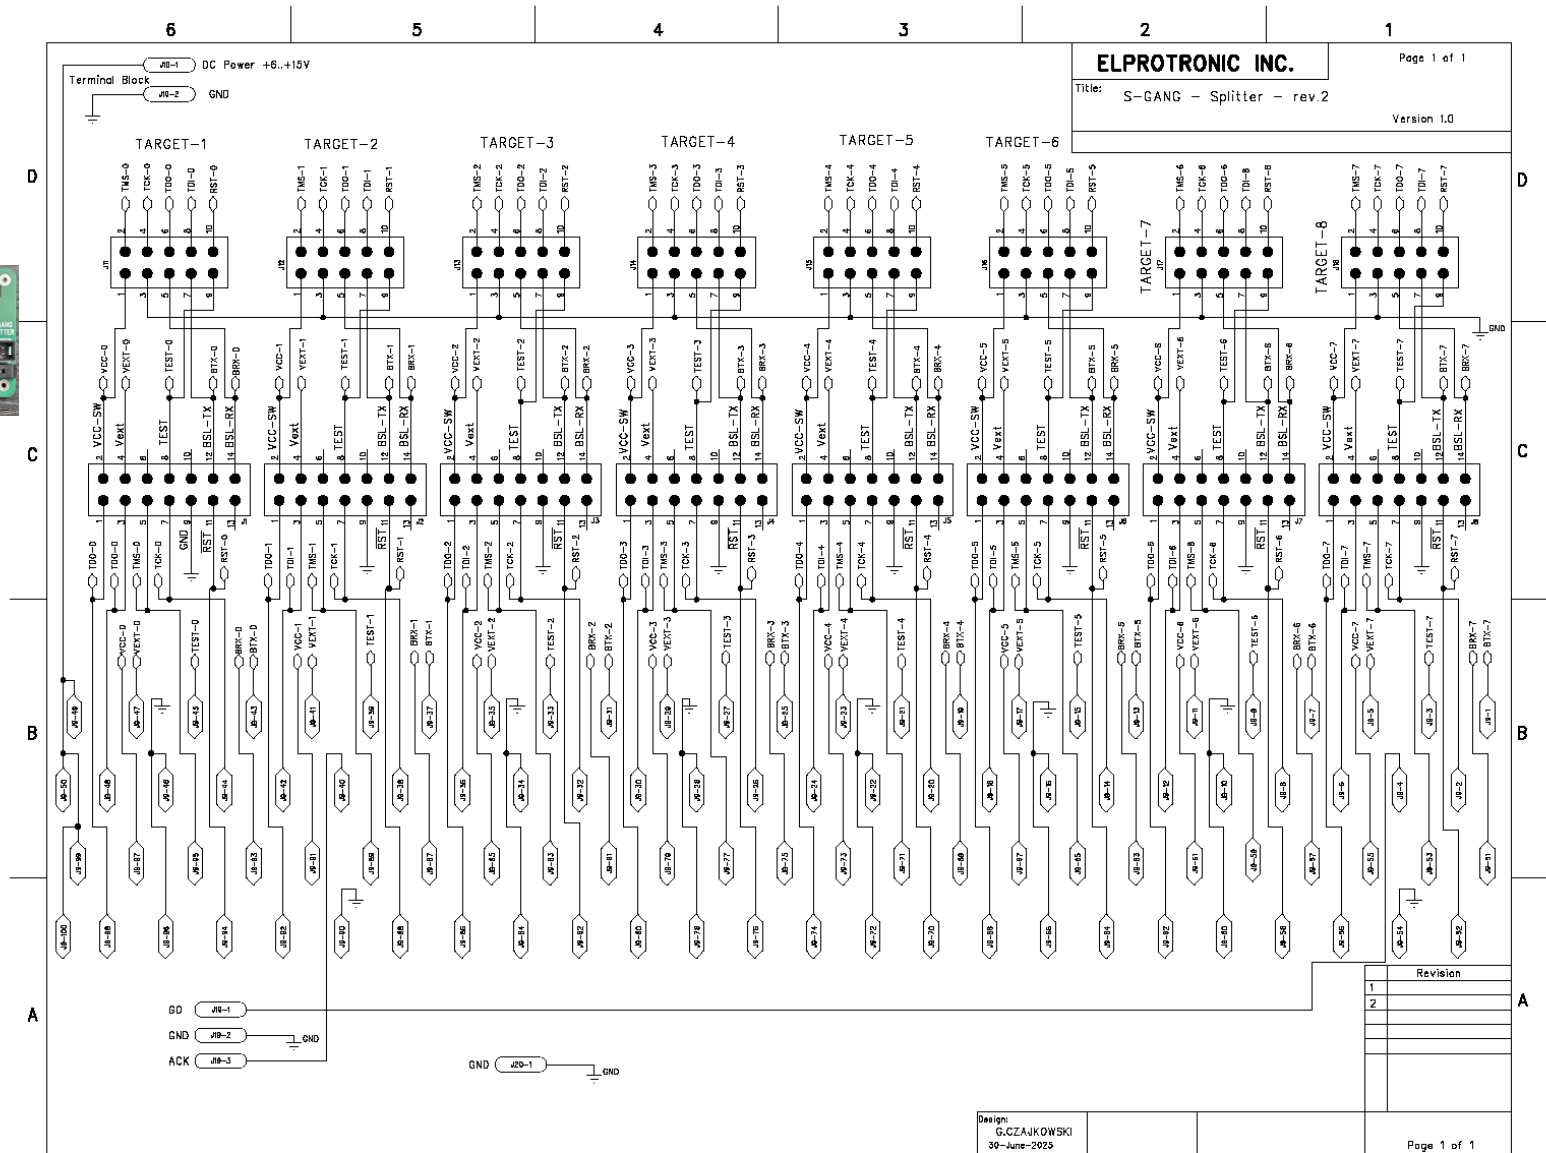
6 5 4 3 2 1

ELPROTRONIC INC.

Page 1 of 1

Title: S-GANG – Splitter – rev.2

Version 1.0

J10-1 DC Power +6..+15V
Terminal Block
J10-2 GND

TARGET-1 TARGET-2 TARGET-3 TARGET-4 TARGET-5 TARGET-6 TARGET-7 TARGET-8

D

TMS-0 TCK-0 TDO-0 TDI-0 RST-0
TMS-1 TCK-1 TDO-1 TDI-1 RST-1
TMS-2 TCK-2 TDO-2 TDI-2 RST-2
TMS-3 TCK-3 TDO-3 TDI-3 RST-3
TMS-4 TCK-4 TDO-4 TDI-4 RST-4
TMS-5 TCK-5 TDO-5 TDI-5 RST-5
TMS-6 TCK-6 TDO-6 TDI-6 RST-6
TMS-7 TCK-7 TDO-7 TDI-7 RST-7

J11 J12 J13 J14 J15 J16 J17 J18

GND

VCC-0 VEXT-0 TEST-0 BTX-0 BRX-0
VCC-1 VEXT-1 TEST-1 BTX-1 BRX-1
VCC-2 VEXT-2 TEST-2 BTX-2 BRX-2
VCC-3 VEXT-3 TEST-3 BTX-3 BRX-3
VCC-4 VEXT-4 TEST-4 BTX-4 BRX-4
VCC-5 VEXT-5 TEST-5 BTX-5 BRX-5
VCC-6 VEXT-6 TEST-6 BTX-6 BRX-6
VCC-7 VEXT-7 TEST-7 BTX-7 BRX-7

C

VCC-SW Vext TEST BSL-TX BSL-RX

GND RST
J1 J2 J3 J4 J5 J6 J7 J8

TDO-0 TDI-0 TMS-0 TCK-0 RST-0
TDO-1 TDI-1 TMS-1 TCK-1 RST-1
TDO-2 TDI-2 TMS-2 TCK-2 RST-2
TDO-3 TDI-3 TMS-3 TCK-3 RST-3
TDO-4 TDI-4 TMS-4 TCK-4 RST-4
TDO-5 TDI-5 TMS-5 TCK-5 RST-5
TDO-6 TDI-6 TMS-6 TCK-6 RST-6
TDO-7 TDI-7 TMS-7 TCK-7 RST-7

B

J9-49 J9-47 J9-45 J9-43 J9-41 J9-39 J9-37 J9-35 J9-33 J9-31 J9-29 J9-27 J9-25 J9-23 J9-21 J9-19 J9-17 J9-15 J9-13 J9-11 J9-9 J9-7 J9-5 J9-3 J9-1
J9-50 J9-48 J9-46 J9-44 J9-42 J9-40 J9-38 J9-36 J9-34 J9-32 J9-30 J9-28 J9-26 J9-24 J9-22 J9-20 J9-18 J9-16 J9-14 J9-12 J9-10 J9-8 J9-6 J9-4 J9-2
J9-99 J9-97 J9-95 J9-93 J9-91 J9-89 J9-87 J9-85 J9-83 J9-81 J9-79 J9-77 J9-75 J9-73 J9-71 J9-69 J9-67 J9-65 J9-63 J9-61 J9-59 J9-57 J9-55 J9-53 J9-51
J9-100 J9-98 J9-96 J9-94 J9-92 J9-90 J9-88 J9-86 J9-84 J9-82 J9-80 J9-78 J9-76 J9-74 J9-72 J9-70 J9-68 J9-66 J9-64 J9-62 J9-60 J9-58 J9-56 J9-54 J9-52

A

Revision
1
2

GO J19-1
GND J19-2 GND
ACK J19-3

GND J20-1 GND

Design:
G.CZAJKOWSKI
30-June-2025

Page 1 of 1